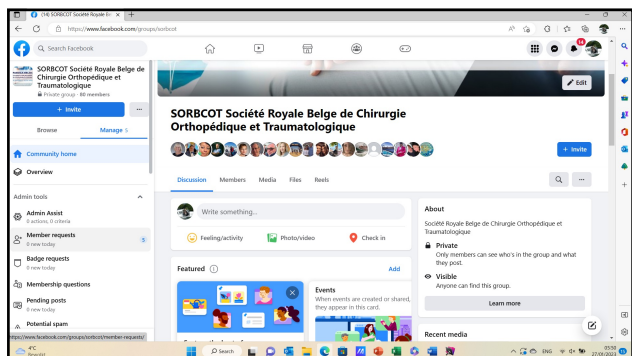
(14) SORBCOT Société Royale Be ×

https://www.facebook.com/groups/sorbcot

Search Facebook

14

SORBCOT Société Royale Belge de Chirurgie Orthopédique et Traumatologique
Private group · 88 members

+ Invite

Browse

Manage 5

Community home

Overview

Admin tools

Admin Assist
0 actions, 0 criteria

Member requests
0 new today

5

Badge requests
0 new today

Membership questions

Pending posts
0 new today

Potential spam

Edit

SORBCOT Société Royale Belge de Chirurgie Orthopédique et Traumatologique

+ Invite

Discussion

Members

Media

Files

Reels

Write something...

Feeling/activity

Photo/video

Check in

Featured

Add

Events
When events are created or shared, they appear in this card.

About

Société Royale Belge de Chirurgie Orthopédique et Traumatologique

Private
Only members can see who's in the group and what they post.

Visible
Anyone can find this group.

Learn more

Recent media

https://www.facebook.com/groups/sorbcot/member-requests/

4°C
Nuageux

Search

ENG

03:58
27/01/2023